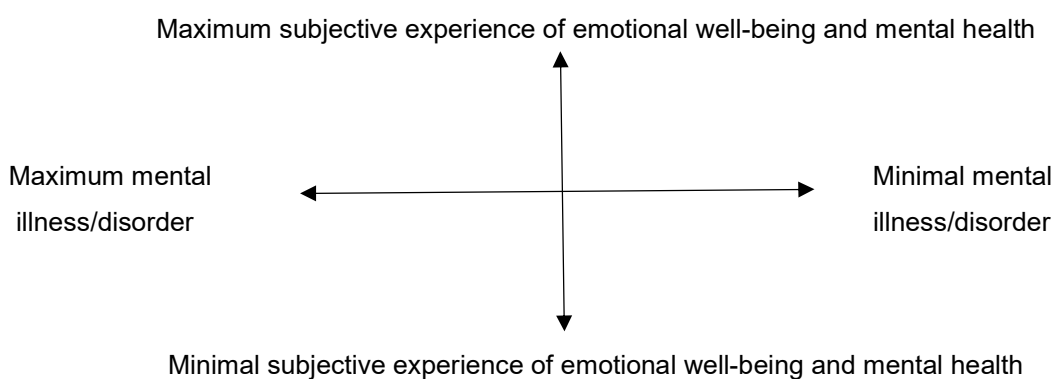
Maximum subjective experience of emotional well-being and mental health

Maximum mental illness/disorder

Minimal mental illness/disorder

Minimal subjective experience of emotional well-being and mental health